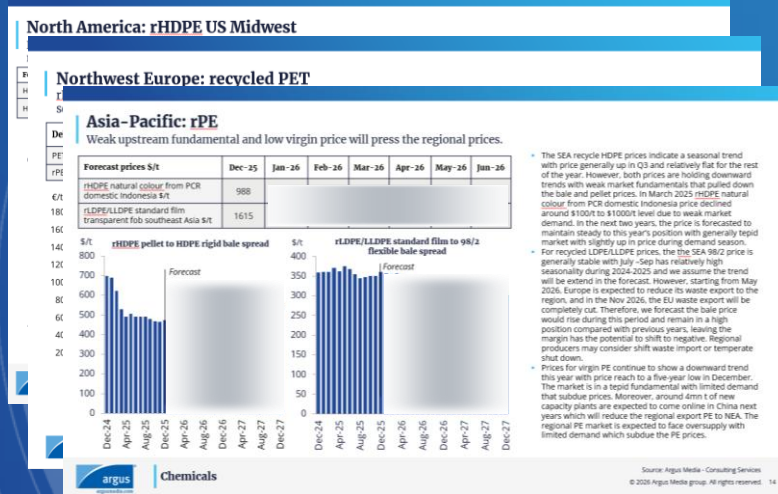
North America: rHDPE US Midwest

Northwest Europe: recycled PET

Asia-Pacific: rPE

Weak upstream fundamental and low virgin price will press the regional prices.

| Forecast prices $/t | Dec-25 | Jan-26 | Feb-26 | Mar-26 | Apr-26 | May-26 | Jun-26 |
|---|---|---|---|---|---|---|---|
| rHDPE natural colour from PCR domestic Indonesia $/t | 988 | | | | | | |
| rLDPE/LLDPE standard film transparent fob southeast Asia $/t | 1615 | | | | | | |

rHDPE pellet to HDPE rigid bale spread

$/t
800
700
600
500
400
300
200
100
0

Forecast

Dec-24 Apr-25 Aug-25 Dec-25 Apr-26 Aug-26 Dec-26 Apr-27 Aug-27 Dec-27

rLDPE/LLDPE standard film to 98/2 flexible bale spread

$/t
400
350
300
250
200
150
100
50
0

Forecast

Dec-24 Apr-25 Aug-25 Dec-25 Apr-26 Aug-26 Dec-26 Apr-27 Aug-27 Dec-27

- The SEA recycle HDPE prices indicate a seasonal trend with price generally up in Q3 and relatively flat for the rest of the year. However, both prices are holding downward trends with weak market fundamentals that pulled down the bale and pellet prices. In March 2025 rHDPE natural colour from PCR domestic Indonesia price declined around $100/t to $1000/t level due to weak market demand. In the next two years, the price is forecasted to maintain steady to this year's position with generally tepid market with slightly up in price during demand season.
- For recycled LDPE/LLDPE prices, the SEA 98/2 price is generally stable with July –Sep has relatively high seasonality during 2024-2025 and we assume the trend will be extend in the forecast. However, starting from May 2026, Europe is expected to reduce its waste export to the region, and in the Nov 2026, the EU waste export will be completely cut. Therefore, we forecast the bale price would rise during this period and remain in a high position compared with previous years, leaving the margin has the potential to shift to negative. Regional producers may consider shift waste import or temperate shut down.
- Prices for virgin PE continue to show a downward trend this year with price reach to a five-year low in December. The market is in a tepid fundamental with limited demand that subdue prices. Moreover, around 4mn t of new capacity plants are expected to come online in China next years which will reduce the regional export PE to NEA. The regional PE market is expected to face oversupply with limited demand which subdue the PE prices.

argus
argusmedia.com

Chemicals

Source: Argus Media - Consulting Services
© 2026 Argus Media group. All rights reserved. 14